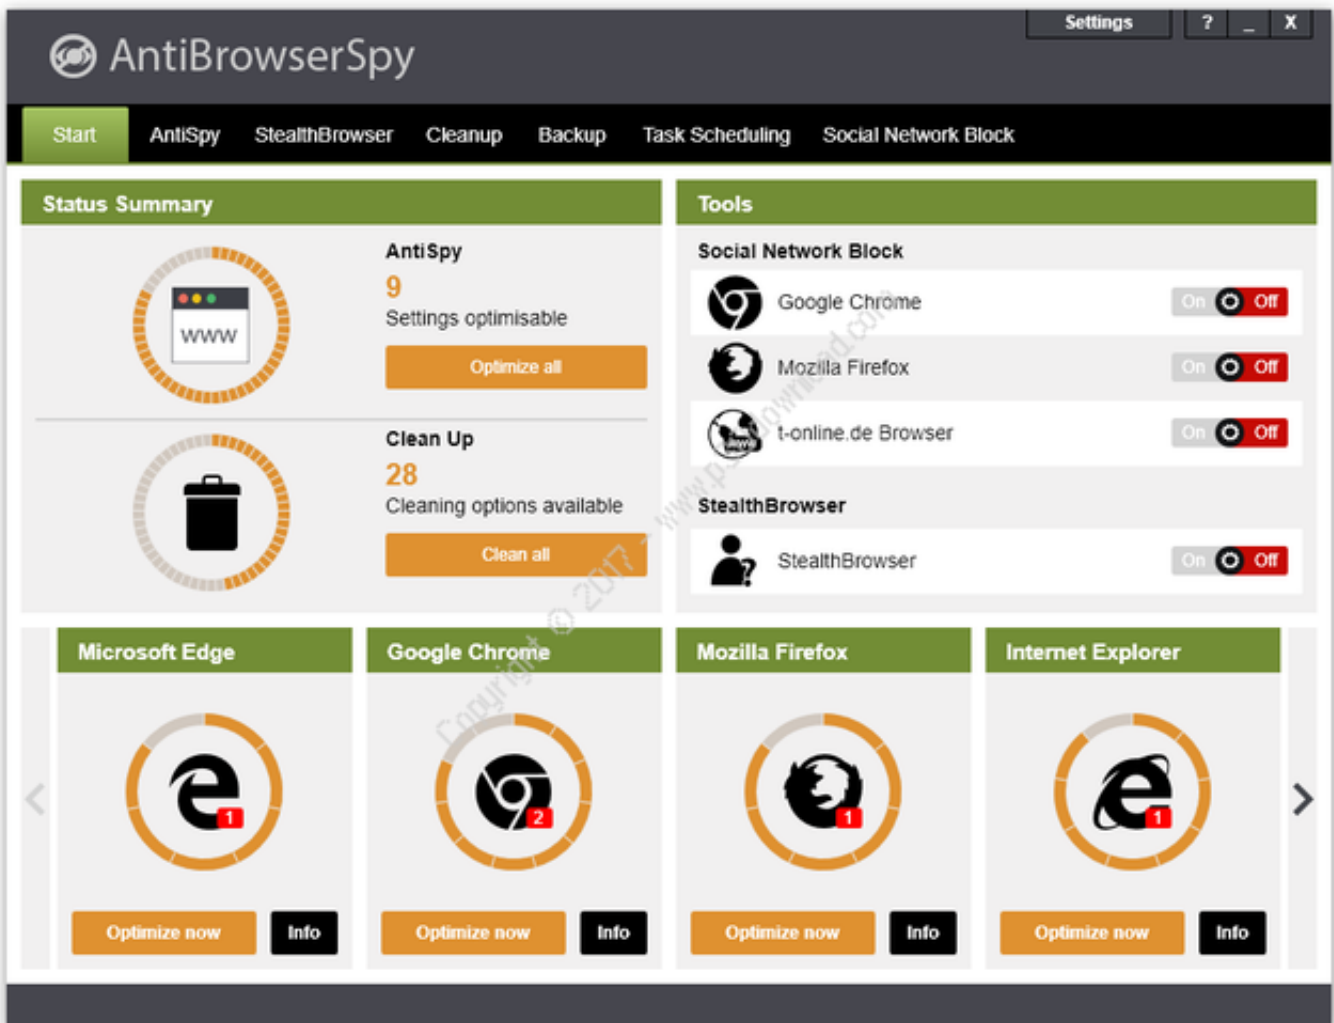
Settings ? _ X

AntiBrowserSpy

Start AntiSpy StealthBrowser Cleanup Backup Task Scheduling Social Network Block

Status Summary

WWW

AntiSpy
9
Settings optimisable
Optimize all

Clean Up
28
Cleaning options available
Clean all

Tools

Social Network Block

Google Chrome On Off

Mozilla Firefox On Off

t-online.de Browser On Off

StealthBrowser

StealthBrowser On Off

Microsoft Edge
1
Optimize now Info

Google Chrome
2
Optimize now Info

Mozilla Firefox
1
Optimize now Info

Internet Explorer
1
Optimize now Info

Copyright © 2017 - www.p30download.com